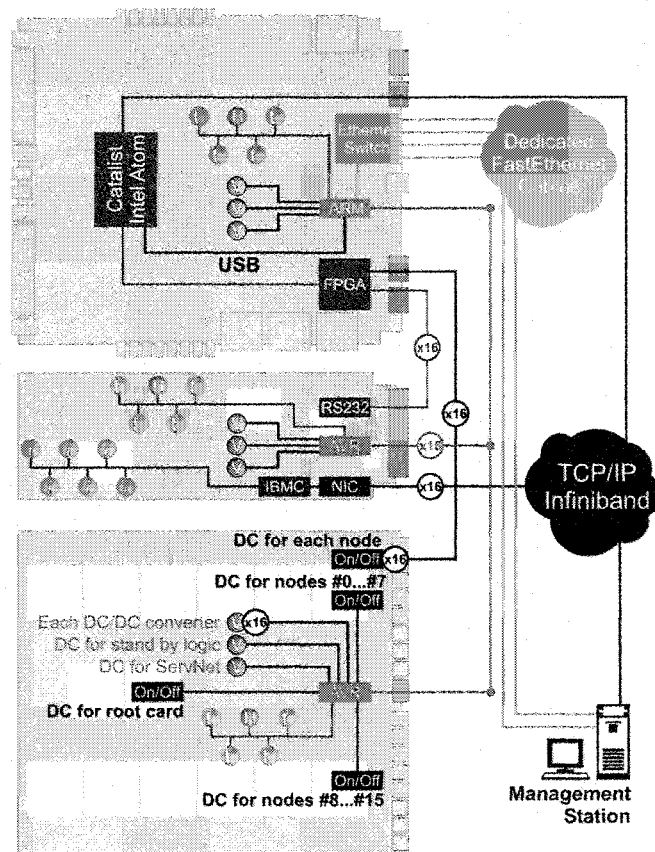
Caralist Intel Atom

Ethernet Switch

Dedicated FastEthernet

ARM

USB

FPGA

x16

RS232

x16

AVR

x16

IBMC

NIC

x16

TCP/IP Infiniband

DC for each node

On/Off

x16

DC for nodes #0...#7

On/Off

Each DC/DC converter

x16

DC for stand by logic

DC for ServNet

On/Off

AVR

DC for root card

On/Off

DC for nodes #8...#15

Management Station